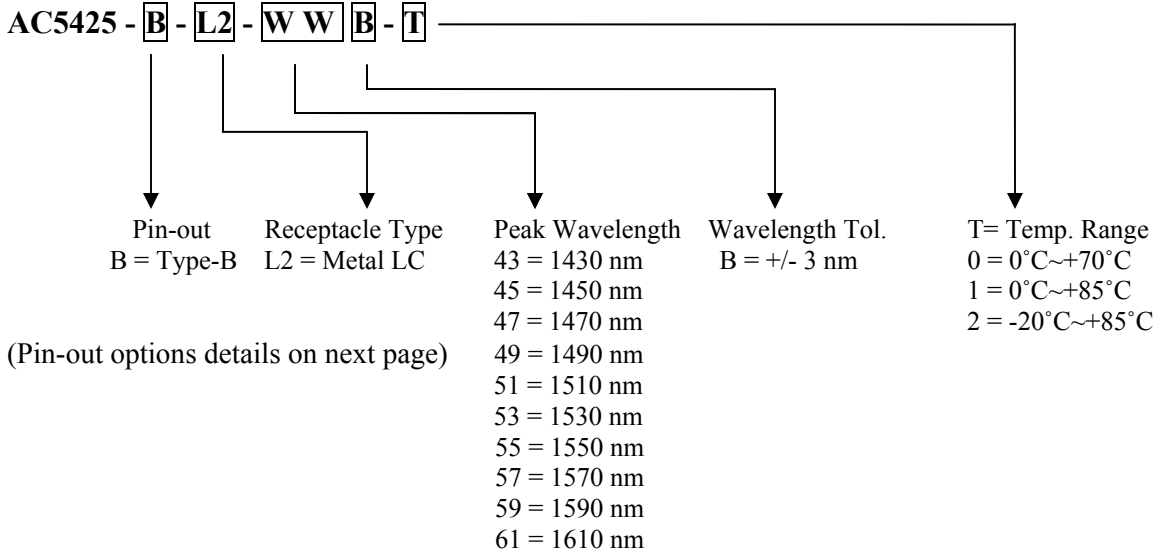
AC5425 - B - L2 - W W B - T

Pin-out
B = Type-B

Receptacle Type
L2 = Metal LC

Peak Wavelength
43 = 1430 nm
45 = 1450 nm
47 = 1470 nm
49 = 1490 nm
51 = 1510 nm
53 = 1530 nm
55 = 1550 nm
57 = 1570 nm
59 = 1590 nm
61 = 1610 nm

Wavelength Tol.
B = +/- 3 nm

T= Temp. Range
0 = 0˚C~+70˚C
1 = 0˚C~+85˚C
2 = -20˚C~+85˚C

(Pin-out options details on next page)